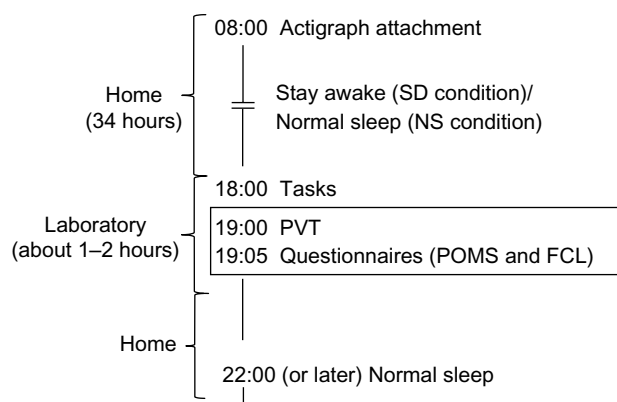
Home
(34 hours)

08:00 Actigraph attachment

Stay awake (SD condition)/
Normal sleep (NS condition)

Laboratory
(about 1–2 hours)

18:00 Tasks

19:00 PVT
19:05 Questionnaires (POMS and FCL)

Home

22:00 (or later) Normal sleep